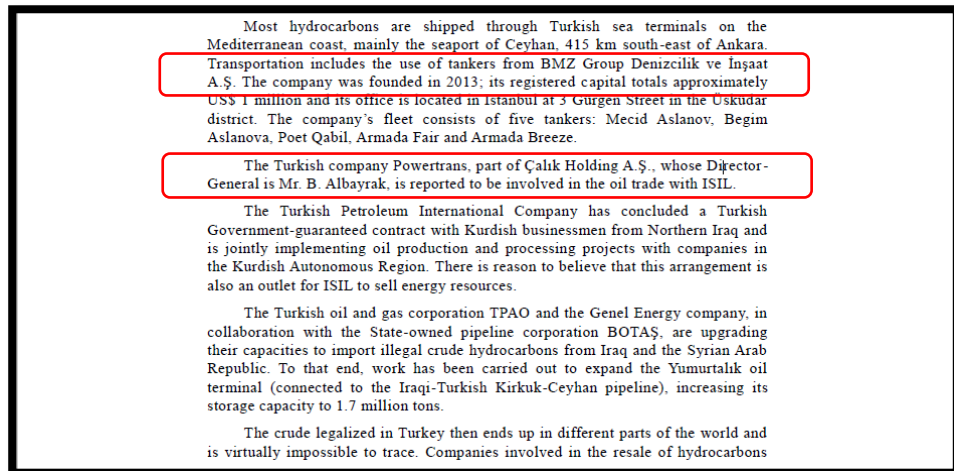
Most hydrocarbons are shipped through Turkish sea terminals on the Mediterranean coast, mainly the seaport of Ceyhan, 415 km south-east of Ankara. Transportation includes the use of tankers from BMZ Group Denizcilik ve İnşaat A.Ş. The company was founded in 2013; its registered capital totals approximately US$ 1 million and its office is located in Istanbul at 3 Gürgen Street in the Üsküdar district. The company's fleet consists of five tankers: Mecid Aslanov, Begim Aslanova, Poet Qabil, Armada Fair and Armada Breeze.

The Turkish company Powertrans, part of Çalık Holding A.Ş., whose Director-General is Mr. B. Albayrak, is reported to be involved in the oil trade with ISIL.

The Turkish Petroleum International Company has concluded a Turkish Government-guaranteed contract with Kurdish businessmen from Northern Iraq and is jointly implementing oil production and processing projects with companies in the Kurdish Autonomous Region. There is reason to believe that this arrangement is also an outlet for ISIL to sell energy resources.

The Turkish oil and gas corporation TPAO and the Genel Energy company, in collaboration with the State-owned pipeline corporation BOTAŞ, are upgrading their capacities to import illegal crude hydrocarbons from Iraq and the Syrian Arab Republic. To that end, work has been carried out to expand the Yumurtalık oil terminal (connected to the Iraqi-Turkish Kirkuk-Ceyhan pipeline), increasing its storage capacity to 1.7 million tons.

The crude legalized in Turkey then ends up in different parts of the world and is virtually impossible to trace. Companies involved in the resale of hydrocarbons